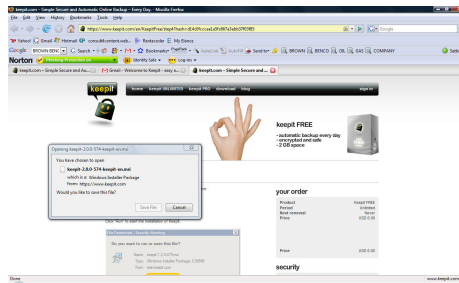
keepit.com - Simple Secure and Automatic Online Backup - Every Day - Mozilla Firefox

File Edit View History Bookmarks Tools Help

https://www.keepit.com/en/KeepitFree.aspx?hash=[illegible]

Google

Yahoo! Gmail Hotmail conus.del.content.voda... Rentacoder My Bienco

Google BROWN BEN Search Bookmarks PageRank AutoLink AutoFill Send to BROWN BENCO OIL GAS COMPANY Settings

Norton Identity Safe Log in

keepit.com - Simple Secure and Au... Gmail - Welcome to Keepit - easy a... keepit.com - Simple Secure and ...

keepit

home keepit UNLIMITED keepit PRO download blog sign in

keepit FREE

- automatic backup every day
- encrypted and safe
- 2 GB space

Opening keepit-2.0.0-574-keepit-en.msi

You have chosen to open

keepit-2.0.0-574-keepit-en.msi

which is a: Windows Installer Package

from: https://www.keepit.com

Would you like to save this file?

Save File Cancel

Click "Run" to start the installation of keepit.

File Download - Security Warning

Do you want to run or save this file?

Name: keepit-2.0.0-574-en.msi

Type: Windows Installer Package, 2.38MB

From: download.com

your order

| Product | keepit FREE |
|---|---|
| Period | Unlimited |
| Next renewal | Never |
| Price | USD 0.00 |
| Price | USD 0.00 |

security

Done www.keepit.com